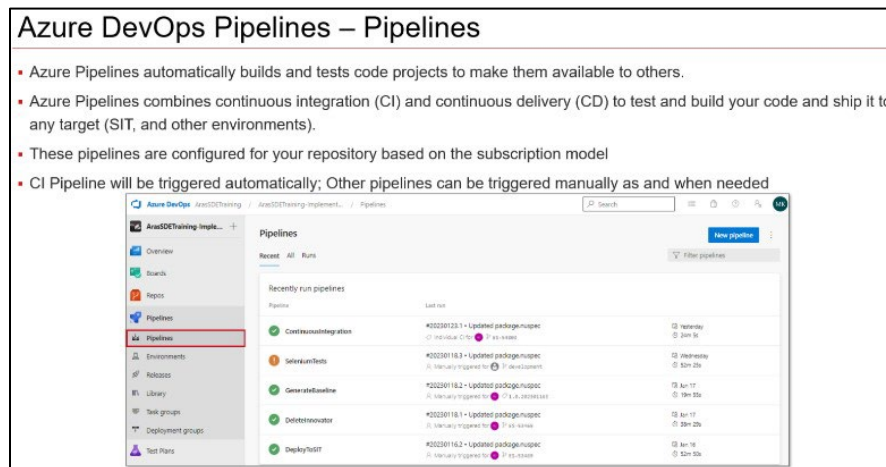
Azure DevOps Pipelines – Pipelines

- Azure Pipelines automatically builds and tests code projects to make them available to others.
- Azure Pipelines combines continuous integration (CI) and continuous delivery (CD) to test and build your code and ship it to any target (SIT, and other environments).
- These pipelines are configured for your repository based on the subscription model
- CI Pipeline will be triggered automatically; Other pipelines can be triggered manually as and when needed

Azure DevOps ArasSDETraining / ArasSDETraining-Implement... / Pipelines

Search

MK

ArasSDETraining-Imple... +

Overview

Boards

Repos

Pipelines

Pipelines

Environments

Releases

Library

Task groups

Deployment groups

Test Plans

Pipelines

New pipeline

Recent All Runs

Filter pipelines

Recently run pipelines

Pipeline

Last run

ContinuousIntegration
#20230123.1 • Updated package.nuspec
Individual CI for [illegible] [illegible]
Yesterday
2m 5s

SeleniumTests
#20230118.3 • Updated package.nuspec
Manually triggered for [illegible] development
Wednesday
52m 25s

GenerateBaseline
#20230118.2 • Updated package.nuspec
Manually triggered for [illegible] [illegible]
Jan 17
19m 55s

DeleteInnovator
#20230118.1 • Updated package.nuspec
Manually triggered for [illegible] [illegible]
Jan 17
38m 25s

DeployToSIT
#20230116.2 • Updated package.nuspec
Manually triggered for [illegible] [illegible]
Jan 16
52m 50s